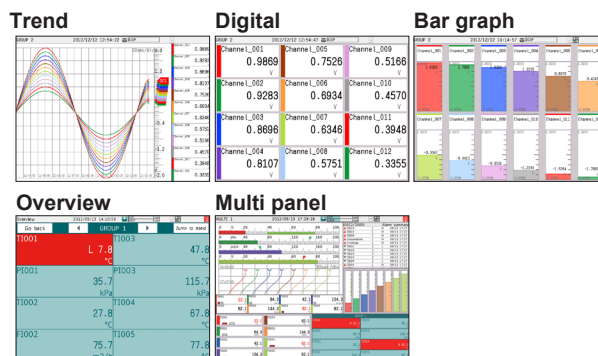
Trend

GROUP 2 2012/12/12 13:54:22

Digital

GROUP 2 2012/12/12 13:54:47

| Channel_001 | Channel_005 | Channel_009 |
|---|---|---|
| 0.9869 V | 0.7526 V | 0.5166 V |
| Channel_002 | Channel_006 | Channel_010 |
| 0.9283 V | 0.6934 V | 0.4570 V |
| Channel_003 | Channel_007 | Channel_011 |
| 0.8696 V | 0.6346 V | 0.3948 V |
| Channel_004 | Channel_008 | Channel_012 |
| 0.8107 V | 0.5751 V | 0.3355 V |

Bar graph

GROUP 2 2012/12/12 13:54:57

Overview

Overview 2012/09/13 14:10:18

Go back GROUP 1 Jump to trend

| TI001 | TI003 |
|---|---|
| L 7.8 °C | 47.8 °C |
| PI001 | PI003 |
| 35.7 kPa | 115.7 kPa |
| TI002 | TI004 |
| 27.8 °C | 67.8 °C |
| FI002 | TI005 |
| 75.7 | 77.8 |

Multi panel

MULTI 1 2012/09/13 17:28:28

Alarm summary